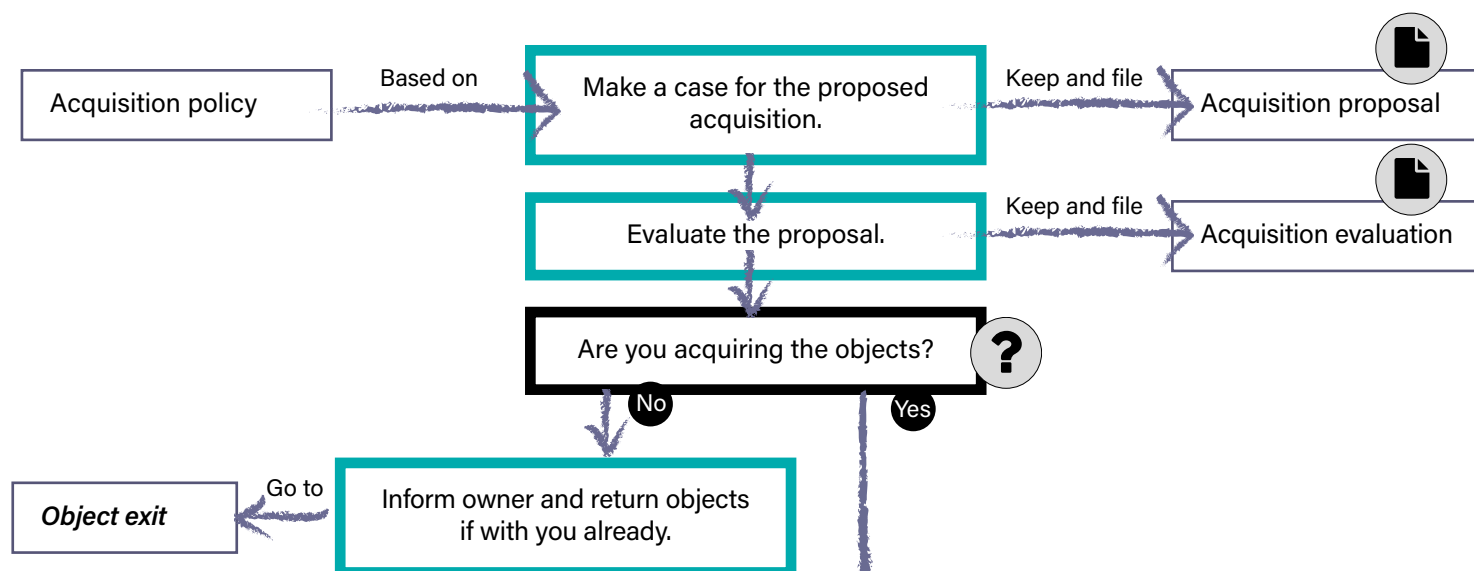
Acquisition policy

Based on

Make a case for the proposed acquisition.

Keep and file

Acquisition proposal

Evaluate the proposal.

Keep and file

Acquisition evaluation

Are you acquiring the objects?

?

No

Yes

Object exit

Go to

Inform owner and return objects if with you already.